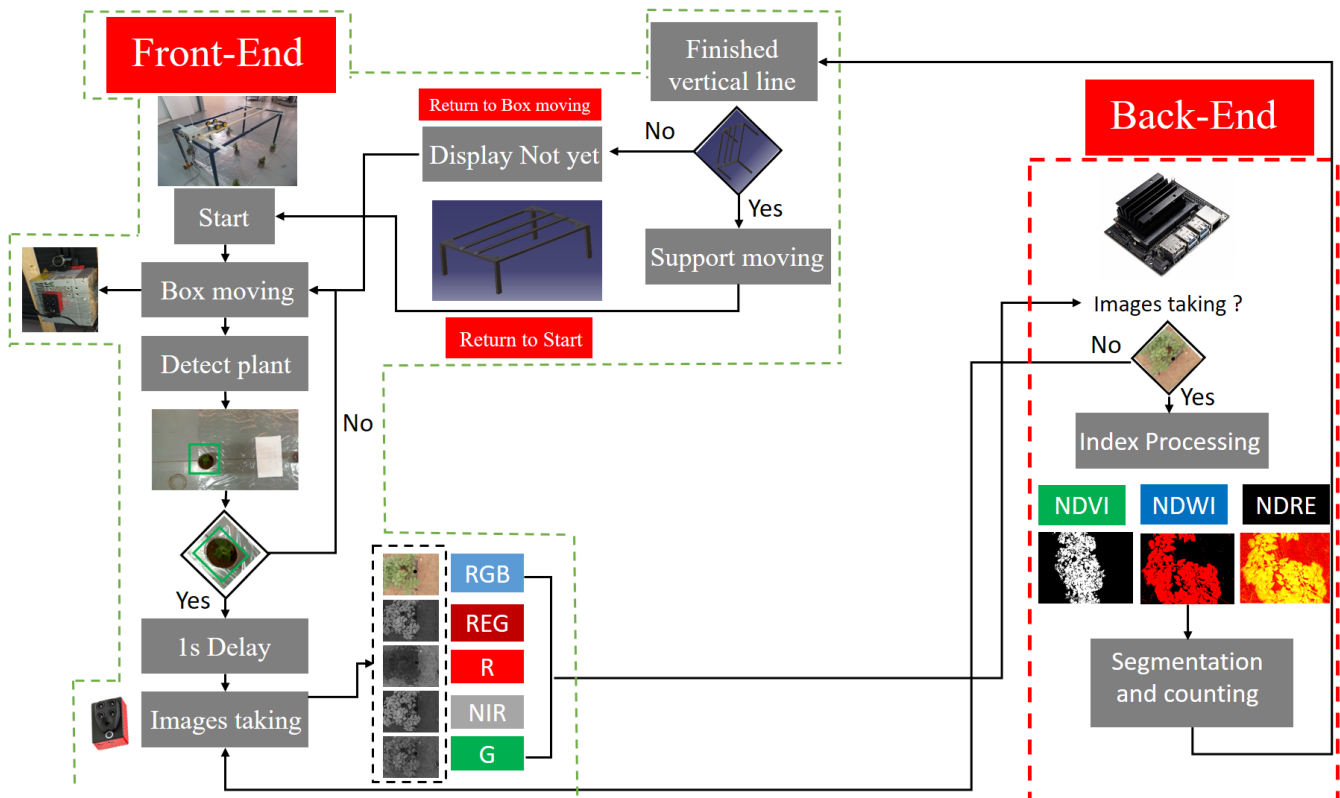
Front-End

Finished vertical line

Return to Box moving

Display Not yet

No

Yes

Support moving

Start

Box moving

Return to Start

Detect plant

No

Yes

1s Delay

Images taking

RGB

REG

R

NIR

G

Back-End

Images taking ?

No

Yes

Index Processing

NDVI

NDWI

NDRE

Segmentation and counting